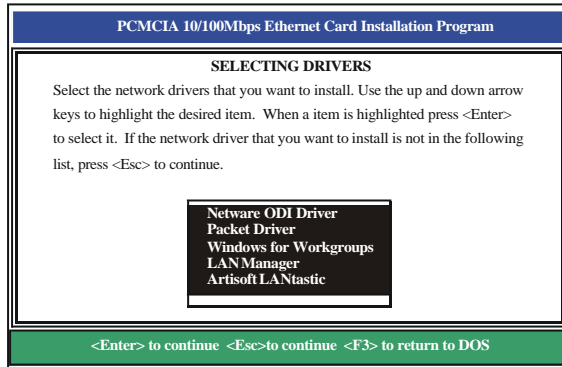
PCMCIA 10/100Mbps Ethernet Card Installation Program

SELECTING DRIVERS

Select the network drivers that you want to install. Use the up and down arrow keys to highlight the desired item. When a item is highlighted press <Enter> to select it. If the network driver that you want to install is not in the following list, press <Esc> to continue.

Netware ODI Driver
Packet Driver
Windows for Workgroups
LAN Manager
Artisoft LANtastic

<Enter> to continue <Esc>to continue <F3> to return to DOS